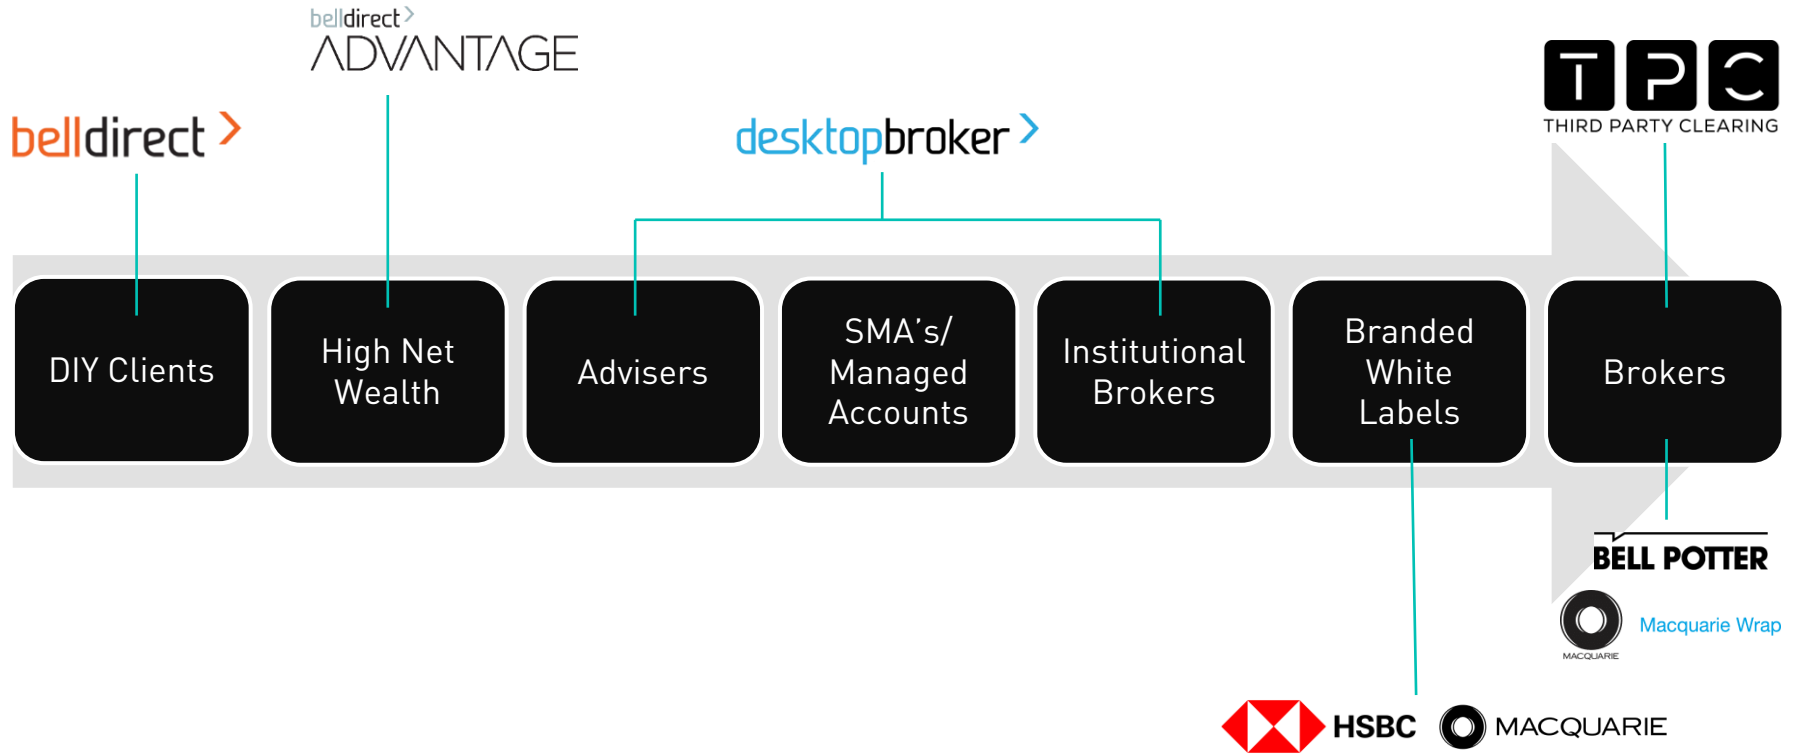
belldirect ADVANTAGE

belldirect

desktopbroker

TPC
THIRD PARTY CLEARING

DIY Clients

High Net Wealth

Advisers

SMA's/ Managed Accounts

Institutional Brokers

Branded White Labels

Brokers

BELL POTTER

MACQUARIE Macquarie Wrap

HSBC MACQUARIE